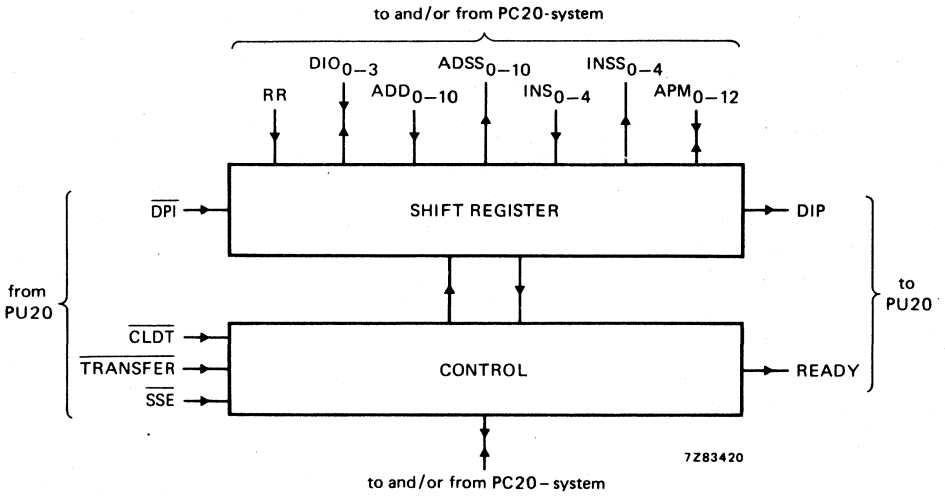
to and/or from PC20-system

RR

$DIO_{0-3}$

$ADD_{0-10}$

$ADSS_{0-10}$

$INS_{0-4}$

$INSS_{0-4}$

$APM_{0-12}$

$\overline{DPI}$

SHIFT REGISTER

DIP

from PU20

to PU20

$\overline{CLDT}$

$\overline{TRANSFER}$

$\overline{SSE}$

CONTROL

READY

7Z83420

to and/or from PC20 – system